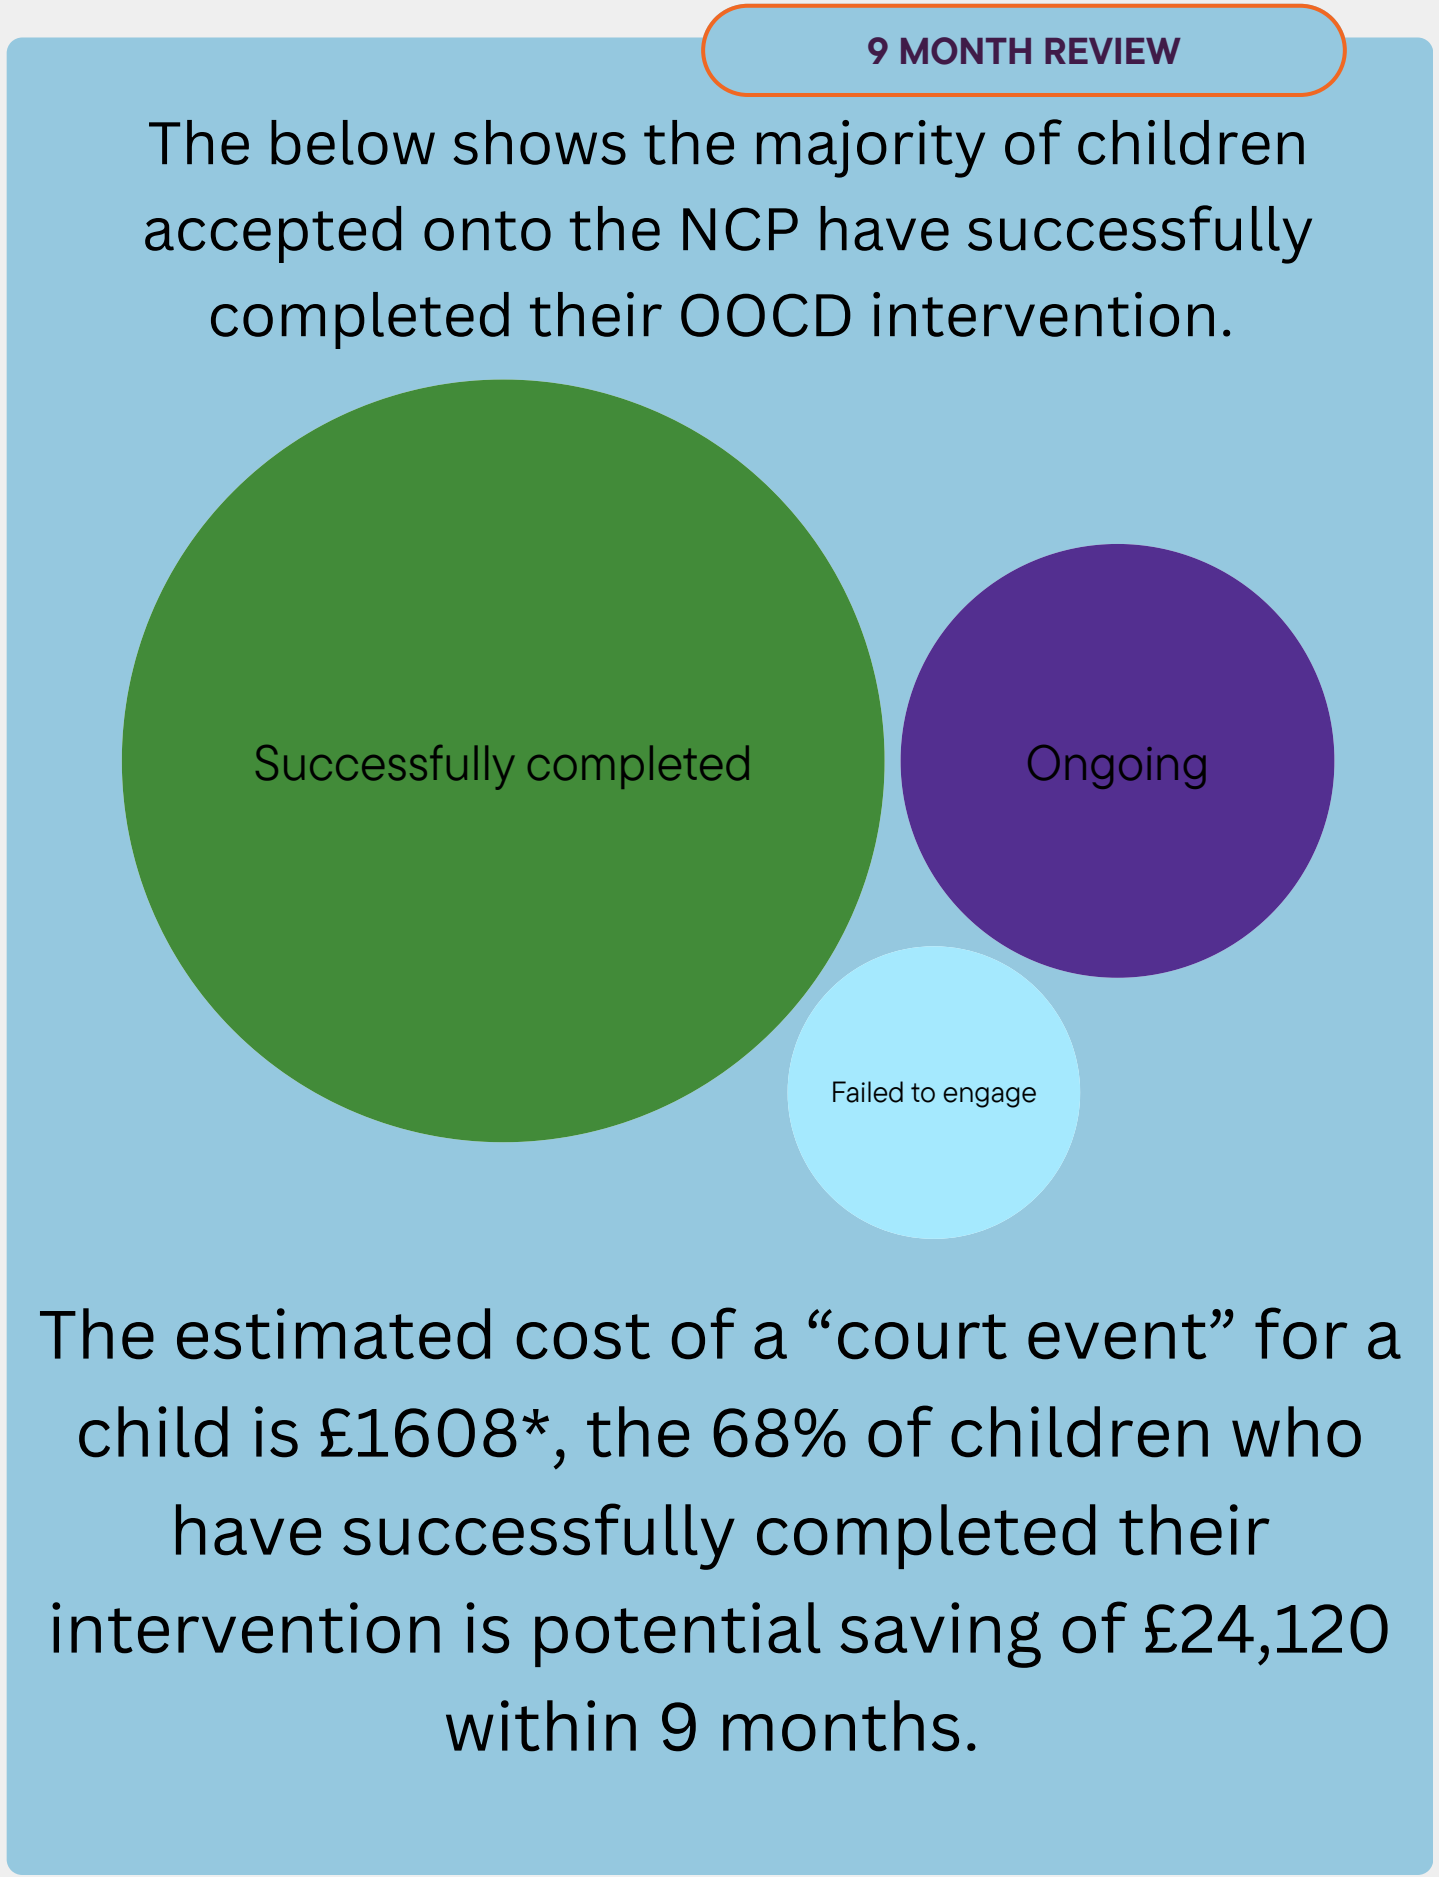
9 MONTH REVIEW

The below shows the majority of children accepted onto the NCP have successfully completed their OOCD intervention.

Successfully completed

Ongoing

Failed to engage

The estimated cost of a “court event” for a child is £1608*, the 68% of children who have successfully completed their intervention is potential saving of £24,120 within 9 months.